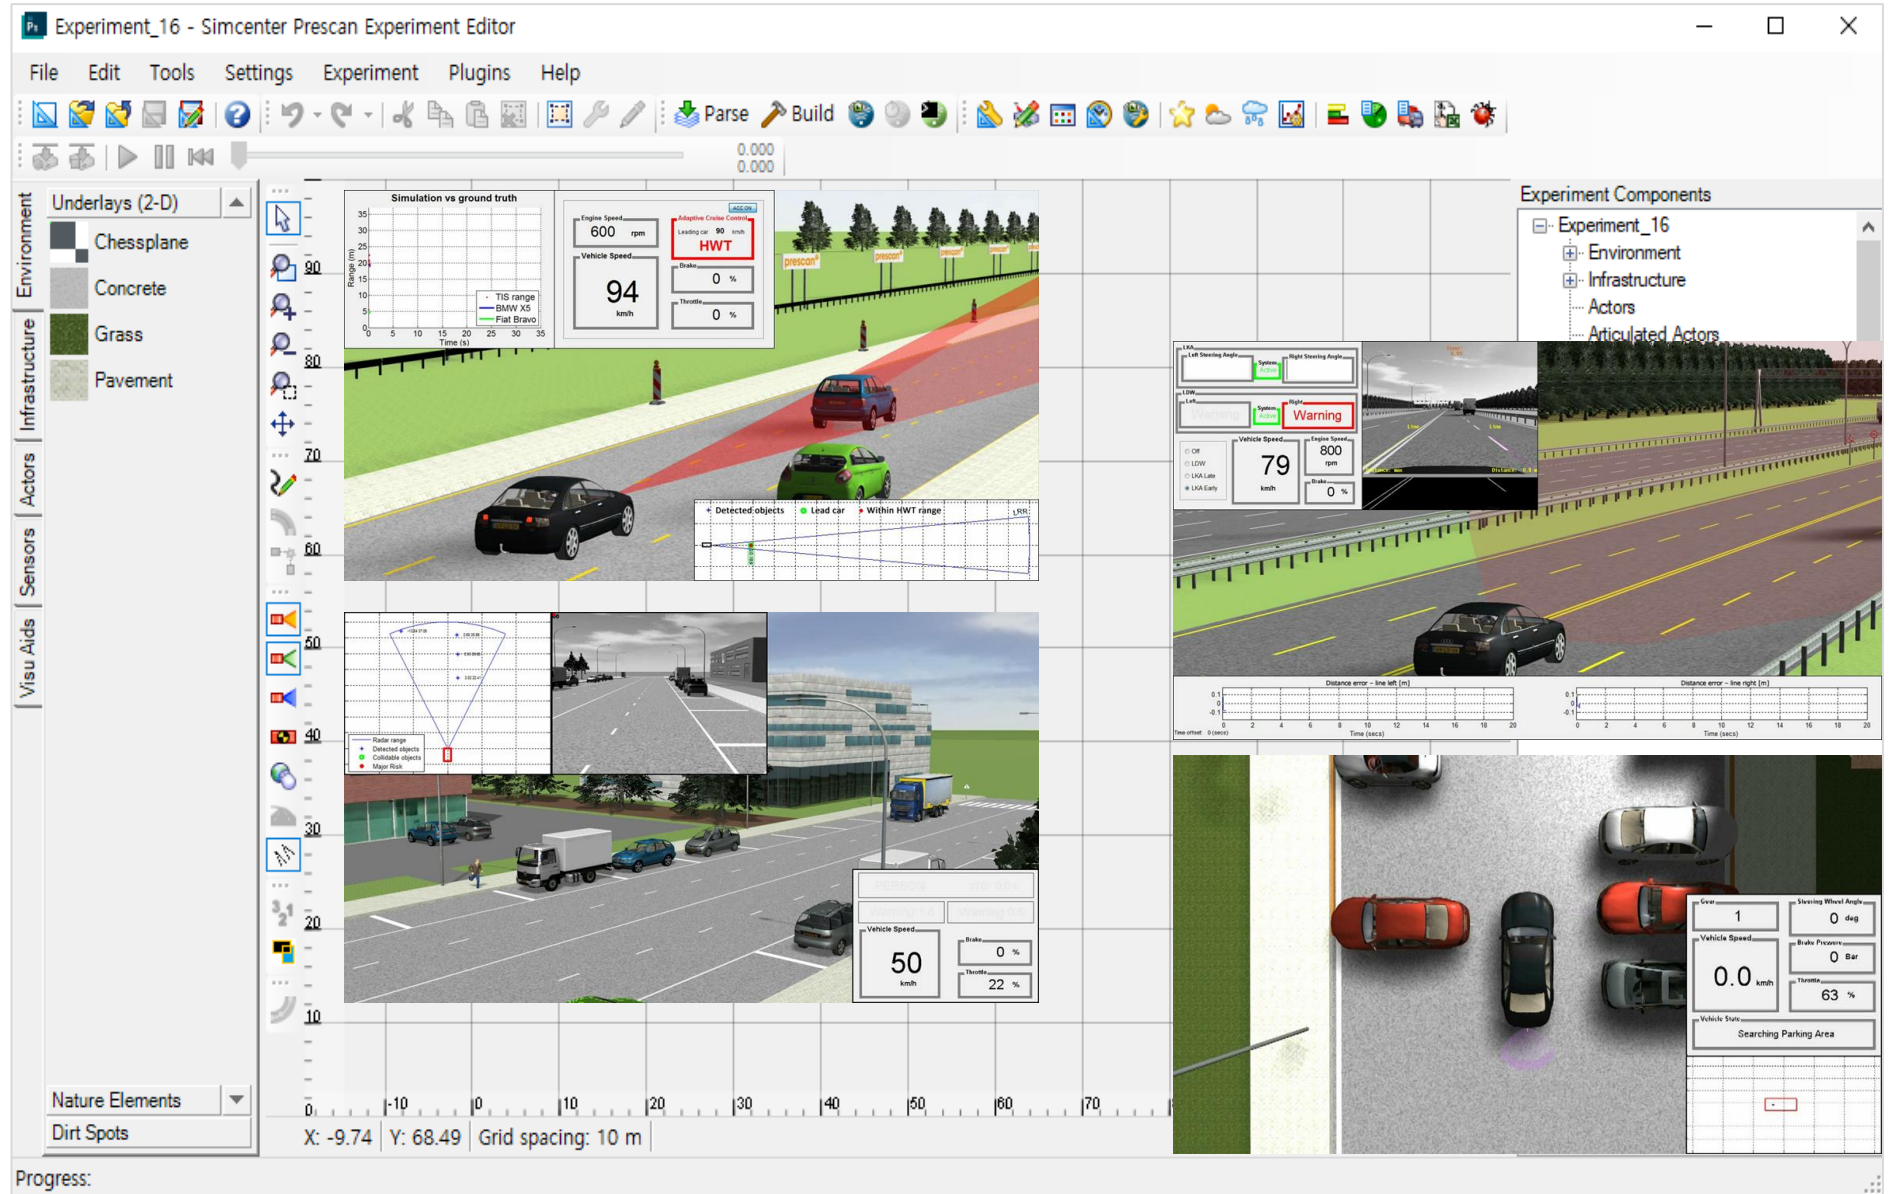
Experiment_16 - Simcenter Prescan Experiment Editor

File Edit Tools Settings Experiment Plugins Help

Parse Build

0.000
0.000

Environment
Infrastructure
Actors
Sensors
Visu Aids

Underlays (2-D)
Chessplane
Concrete
Grass
Pavement

Nature Elements
Dirt Spots

Experiment Components
Experiment_16
Environment
Infrastructure
Actors
Articulated Actors

90
80
70
60
50
40
30
20
10
0

-10 0 10 20 30 40 50 60 70

Simulation vs ground truth
Range (m)
35 30 25 20 15 10 5 0
0 5 10 15 20 25 30 35
Time (s)
TIS range
BMW X5
Fiat Bravo

Engine Speed
600 rpm
Vehicle Speed
94
km/h
Adaptive Cruise Control
Leading car 90 km/h
HWT
Brake
0 %
Throttle
0 %

Detected objects
Lead car
Within HWT range
LRR

Radar range
Detected objects
Collidable objects
Major Risk

Vehicle Speed
50
km/h
Brake
0 %
Throttle
22 %

Left Steering Angle
System Active
Right Steering Angle
System Active
Warning
Right
Warning
Vehicle Speed
79
km/h
Engine Speed
800
rpm
Brake
0 %
Off
LDW
LKA Late
LKA Early

Distance error - line left [m]
Distance error - line right [m]
Time (secs)
Time (secs)

Gear
1
Steering Wheel Angle
0 deg
Vehicle Speed
0.0 km/h
Brake Pressure
0 Bar
Throttle
63 %
Vehicle State
Searching Parking Area

X: -9.74 Y: 68.49 Grid spacing: 10 m

Progress: